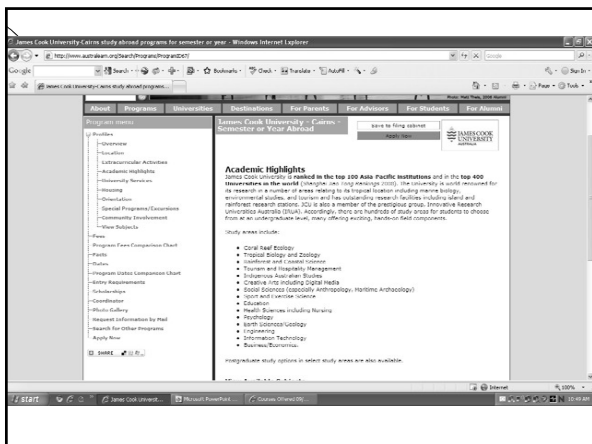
James Cook University Cairns study abroad programs for semester or year - Windows Internet Explorer

http://www.australearn.org/Search/Programs/ProgramID67/

Google

Search · Bookmarks · Check · Translate · AutoFill ·

Sign In ·

James Cook University Cairns study abroad programs ...

Page · Tools ·

About Programs Universities Destinations For Parents For Advisors For Students For Alumni

Program menu

Profiles
Overview
Location
Extracurricular Activities
Academic Highlights
University Services
Housing
Orientation
Special Programs/Excursions
Community Involvement
View Subjects
Fees
Program Fees Comparison Chart
Costs
Dates
Program Dates Comparison Chart
Entry Requirements
Scholarships
Coordinator
Photo Gallery
Request Information by Mail
Search for Other Programs
Apply Now

SHARE

James Cook University - Cairns - Semester or Year Abroad

Save to filing cabinet
Apply Now

JAMES COOK UNIVERSITY AUSTRALIA

Academic Highlights
James Cook University is ranked in the top 100 Asia Pacific institutions and in the top 400 Universities in the world (Shanghai Jiao Tong Rankings 2008). The University is world renowned for its research in a number of areas relating to its tropical location including marine biology, environmental studies, and tourism and has outstanding research facilities including island and rainforest research stations. JCU is also a member of the prestigious group, Innovative Research Universities Australia (IRUA). Accordingly, there are hundreds of study areas for students to choose from at an undergraduate level, many offering exciting, hands-on field components.

Study areas include:

Coral Reef Ecology
Tropical Biology and Zoology
Rainforest and Coastal Science
Tourism and Hospitality Management
Indigenous Australian Studies
Creative Arts including Digital Media
Social Sciences (especially Anthropology, Maritime Archaeology)
Sport and Exercise Science
Education
Health Sciences including Nursing
Psychology
Earth Sciences/Geology
Engineering
Information Technology
Business/Economics

Postgraduate study options in select study areas are also available.

Internet

100%

start

James Cook Universit...

Microsoft PowerPoint ...

Courses Offered (W)...

10:45 AM